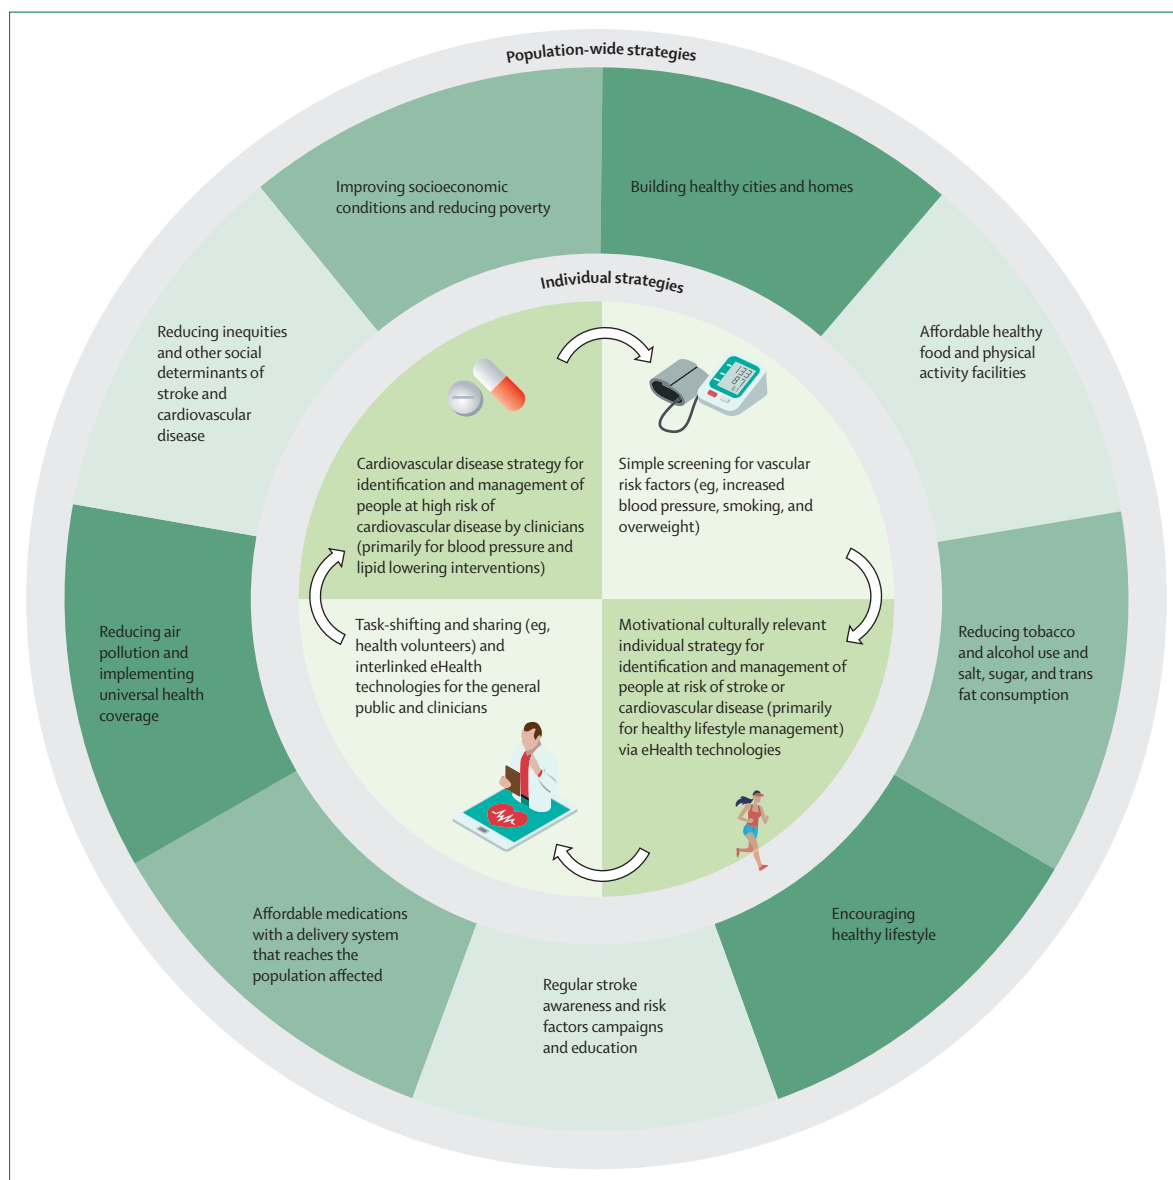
Population-wide strategies

Improving socioeconomic conditions and reducing poverty

Building healthy cities and homes

Affordable healthy food and physical activity facilities

Reducing tobacco and alcohol use and salt, sugar, and trans fat consumption

Encouraging healthy lifestyle

Regular stroke awareness and risk factors campaigns and education

Affordable medications with a delivery system that reaches the population affected

Reducing air pollution and implementing universal health coverage

Reducing inequities and other social determinants of stroke and cardiovascular disease

Individual strategies

Cardiovascular disease strategy for identification and management of people at high risk of cardiovascular disease by clinicians (primarily for blood pressure and lipid lowering interventions)

Simple screening for vascular risk factors (eg, increased blood pressure, smoking, and overweight)

Motivational culturally relevant individual strategy for identification and management of people at risk of stroke or cardiovascular disease (primarily for healthy lifestyle management) via eHealth technologies

Task-shifting and sharing (eg, health volunteers) and interlinked eHealth technologies for the general public and clinicians